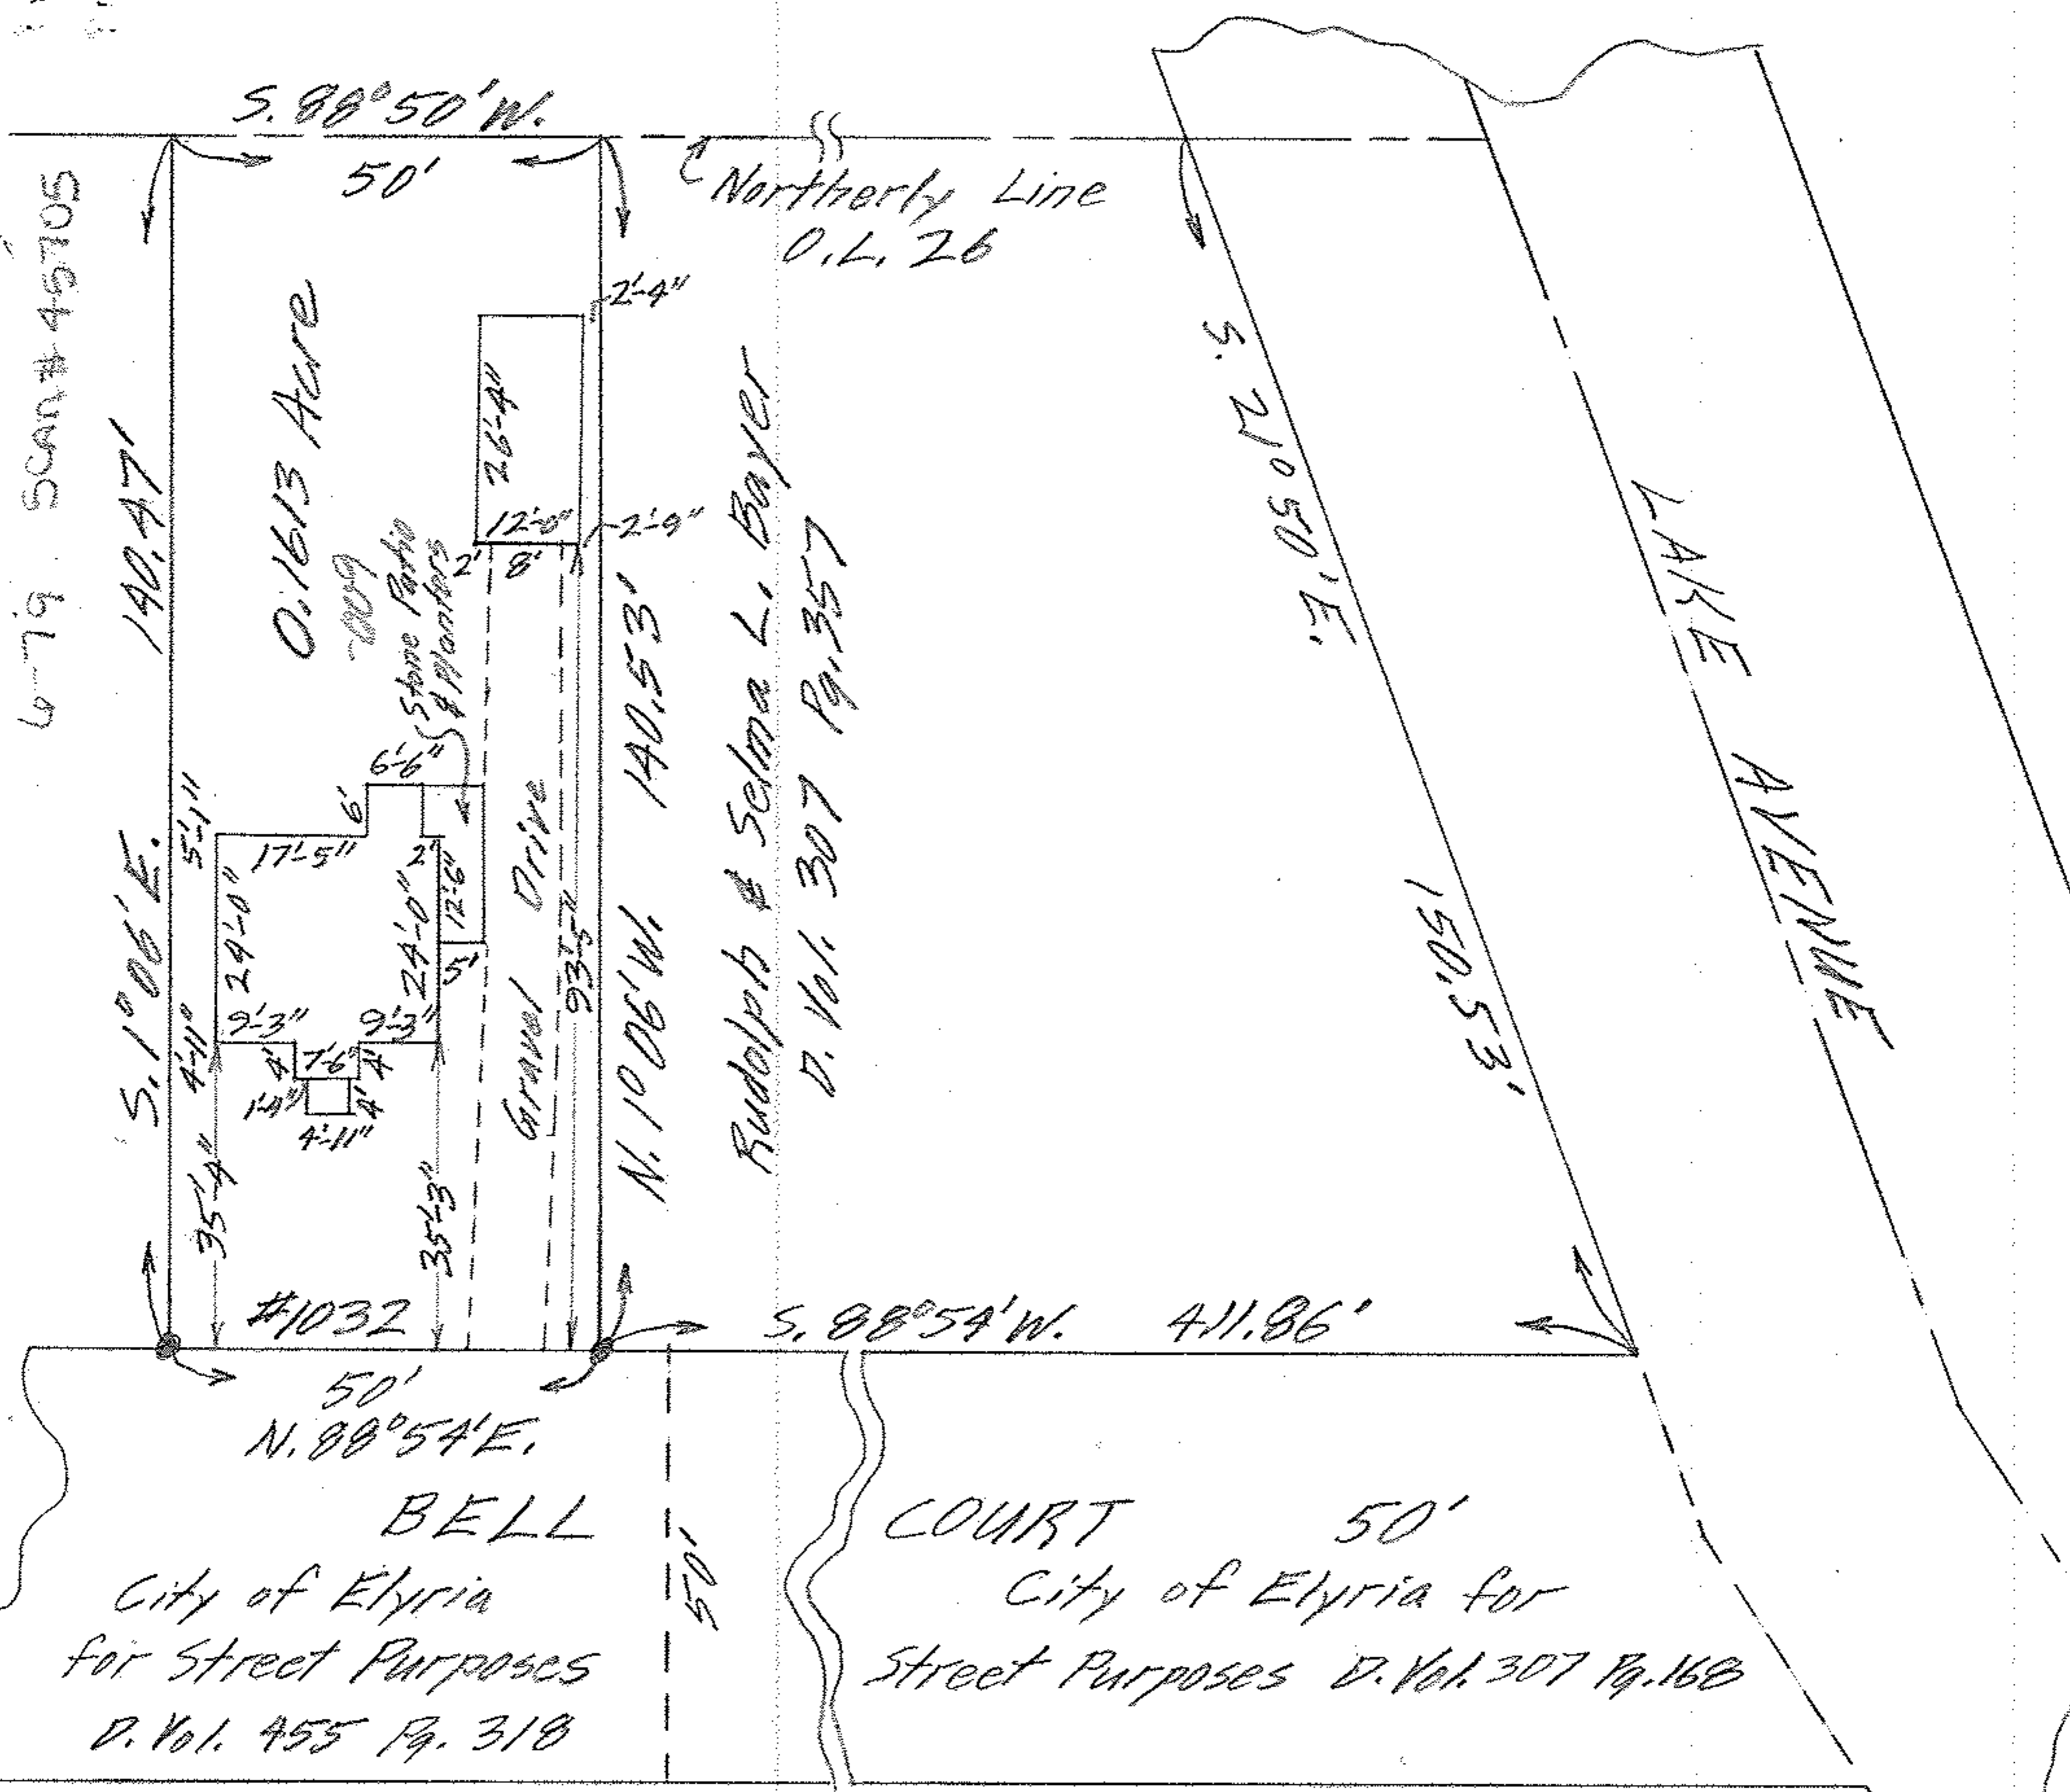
6-7-9 Scan #45705

S. 88°50'W.
50'
℄ Northerly Line
O.L. 26

140.47'
0.1613 Acre
2'-4"
26'-4"
12'-0"
2'-9"
2'
8'
Stone Patio & Planters
6'-6"
6'
5'-11"
17'-5"
2'
12'-6"
24'-0"
24'-0"
5'
9'-3"
9'-3"
4'-11"
7'-6"
4'
4'
1'-4"
4'
4'-11"
35'-4"
35'-3"
93.5'±
Gravel Drive
S. 1°06' E.
N. 1°06' W.
140.53'
Rudolph & Selma L. Bayer
D. Vol. 307 Pg. 357

S. 21°50' E.
150.53'
LAKE AVENUE

#1032
S. 88°54' W. 411.86'
50'
N. 88°54' E.

BELL
City of Elyria
for Street Purposes
D. Vol. 455 Pg. 318

50'

COURT 50'
City of Elyria for
Street Purposes D. Vol. 307 Pg. 168